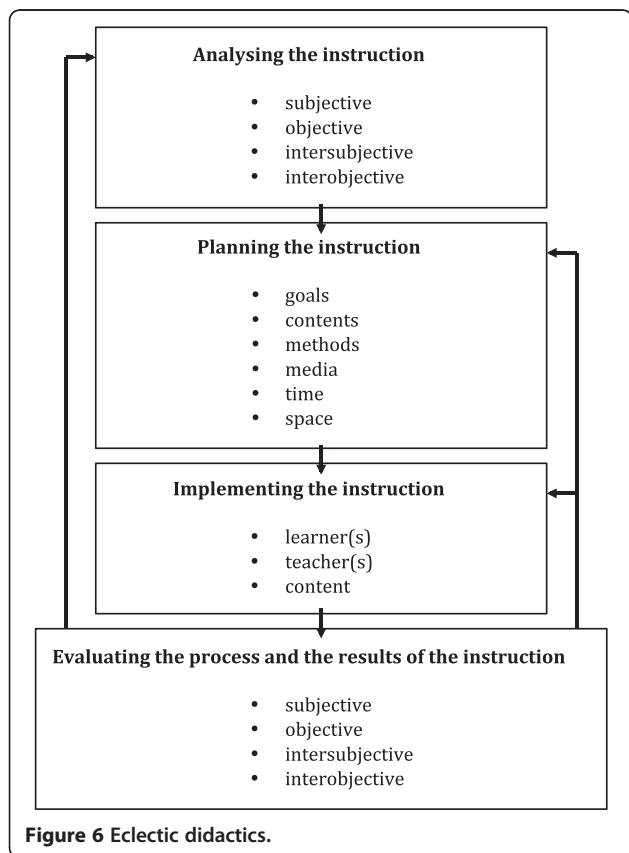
**Analysing the instruction**

- subjective
- objective
- intersubjective
- interobjective

**Planning the instruction**

- goals
- contents
- methods
- media
- time
- space

**Implementing the instruction**

- learner(s)
- teacher(s)
- content

**Evaluating the process and the results of the instruction**

- subjective
- objective
- intersubjective
- interobjective

**Figure 6** Eclectic didactics.